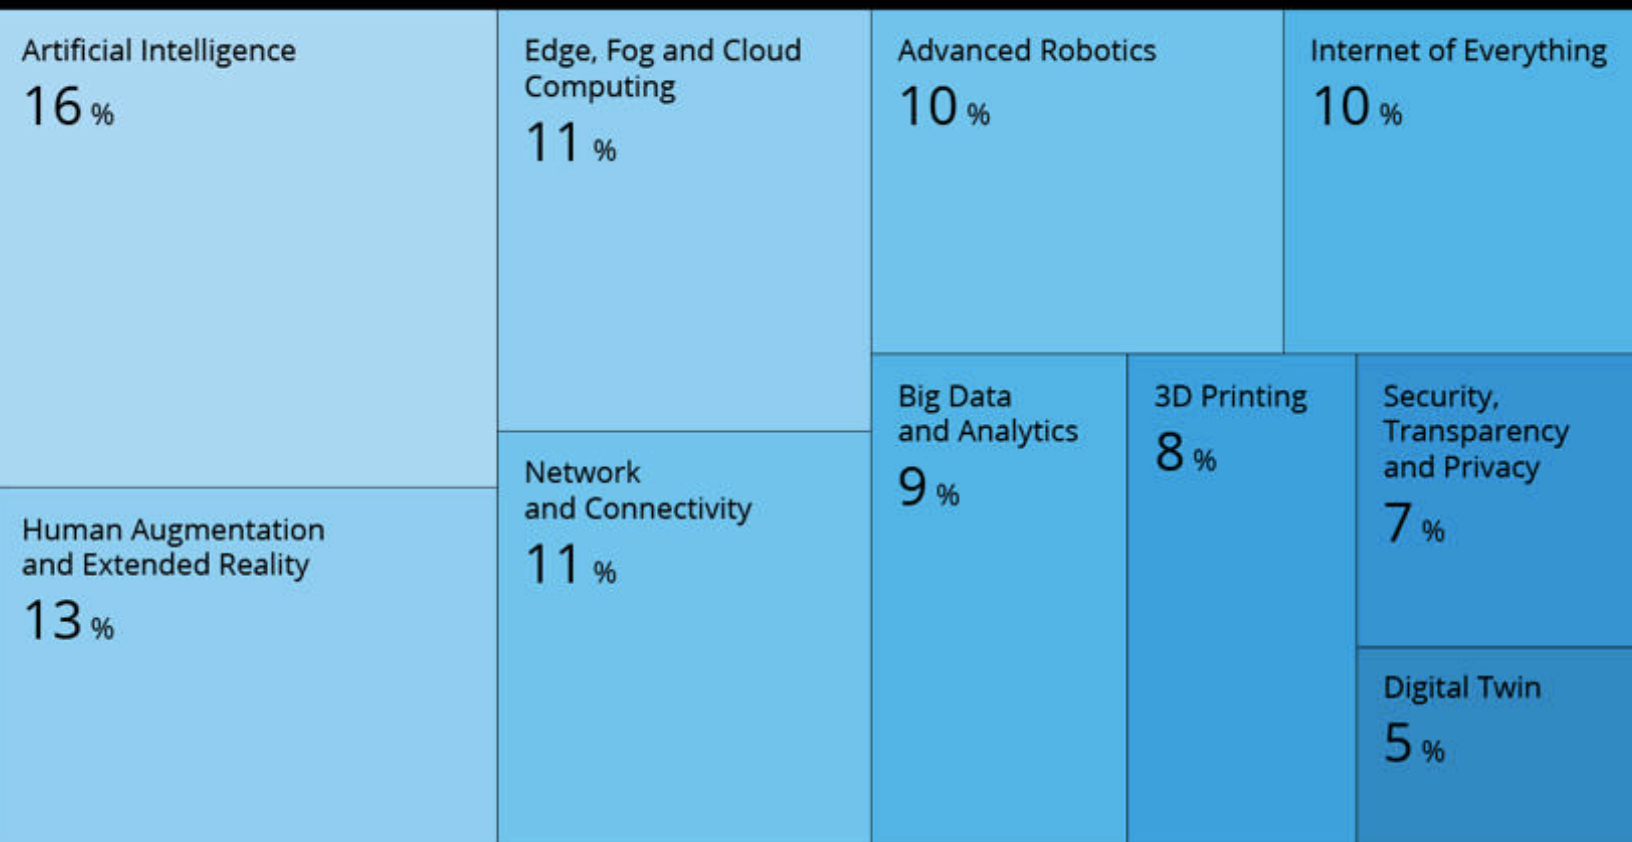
Artificial Intelligence
16 %

Human Augmentation and Extended Reality
13 %

Edge, Fog and Cloud Computing
11 %

Network and Connectivity
11 %

Advanced Robotics
10 %

Internet of Everything
10 %

Big Data and Analytics
9 %

3D Printing
8 %

Security, Transparency and Privacy
7 %

Digital Twin
5 %